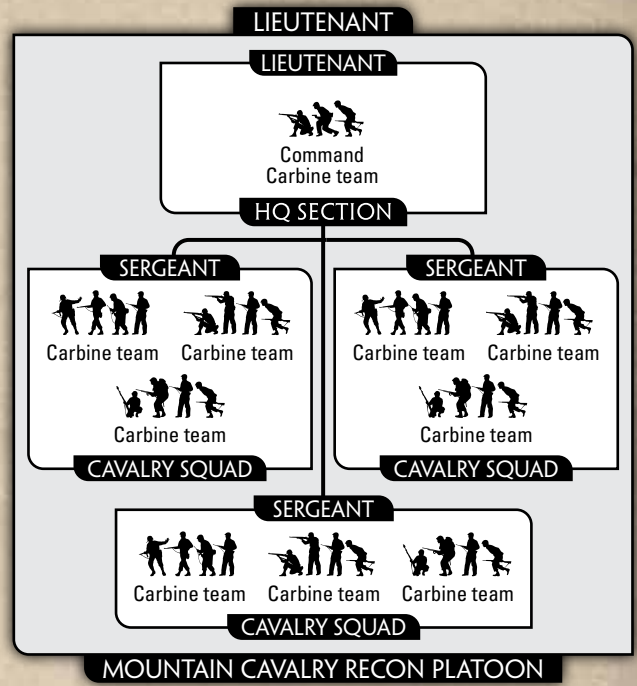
LIEUTENANT

LIEUTENANT

Command Carbine team

HQ SECTION

SERGEANT

Carbine team

Carbine team

Carbine team

CAVALRY SQUAD

SERGEANT

Carbine team

Carbine team

Carbine team

CAVALRY SQUAD

SERGEANT

Carbine team

Carbine team

Carbine team

CAVALRY SQUAD

MOUNTAIN CAVALRY RECON PLATOON